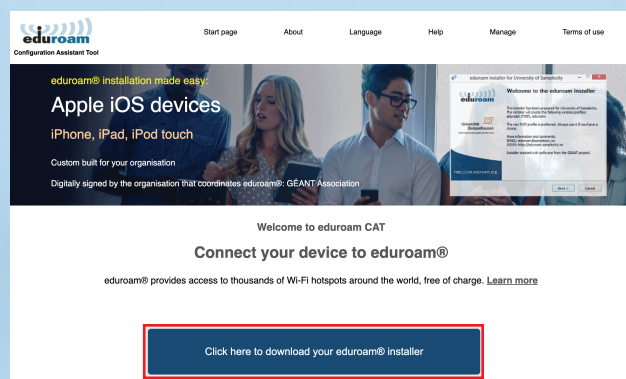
eduroam
Configuration Assistant Tool

Start page
About
Language
Help
Manage
Terms of use

eduroam® installation made easy:

Apple iOS devices

iPhone, iPad, iPod touch

Custom built for your organisation

Digitally signed by the organisation that coordinates eduroam®: GÉANT Association

eduroam installer for University of Samplecity

Welcome to the eduroam installer

eduroam

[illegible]

http://cat.eduroam.org

Next >
Cancel

Welcome to eduroam CAT

Connect your device to eduroam®

eduroam® provides access to thousands of Wi-Fi hotspots around the world, free of charge. Learn more

Click here to download your eduroam® installer